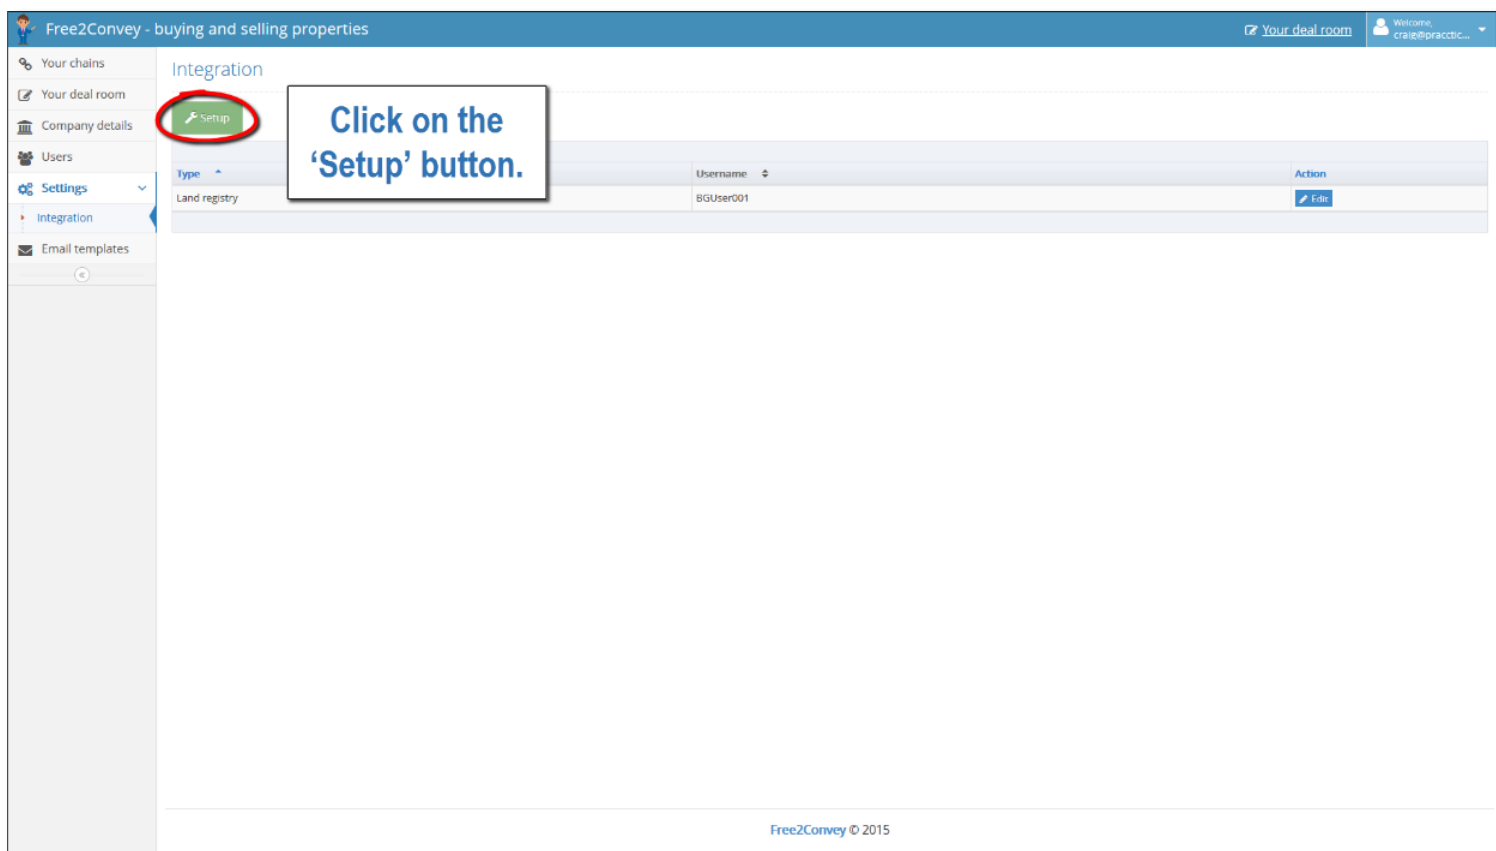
Free2Convey - buying and selling properties

Your deal room

Welcome, craig@pracctic...

Your chains
Your deal room
Company details
Users
Settings
Integration
Email templates

Integration

Setup

Click on the 'Setup' button.

| Type | Username | Action |
|---|---|---|
| Land registry | BGUser001 | Edit |

Free2Convey © 2015